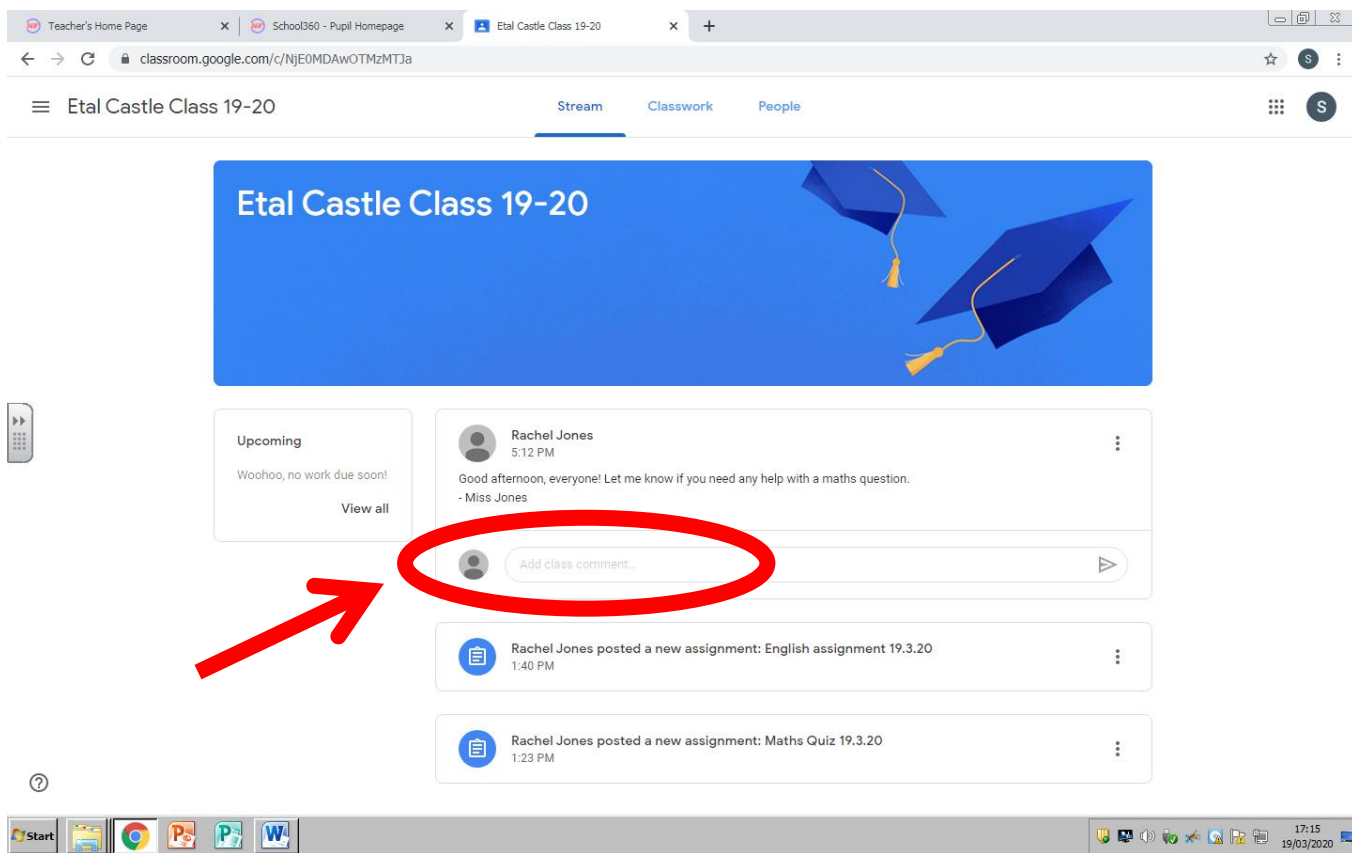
Teacher's Home Page
School360 - Pupil Homepage
Etal Castle Class 19-20

classroom.google.com/c/NjE0MDAwOTMzMTJa

Etal Castle Class 19-20

Stream Classwork People

Etal Castle Class 19-20

Upcoming
Woohoo, no work due soon!
View all

Rachel Jones
5:12 PM
Good afternoon, everyone! Let me know if you need any help with a maths question.
- Miss Jones

Add class comment...

Rachel Jones posted a new assignment: English assignment 19.3.20
1:40 PM

Rachel Jones posted a new assignment: Maths Quiz 19.3.20
1:23 PM

Start

17:15
19/03/2020